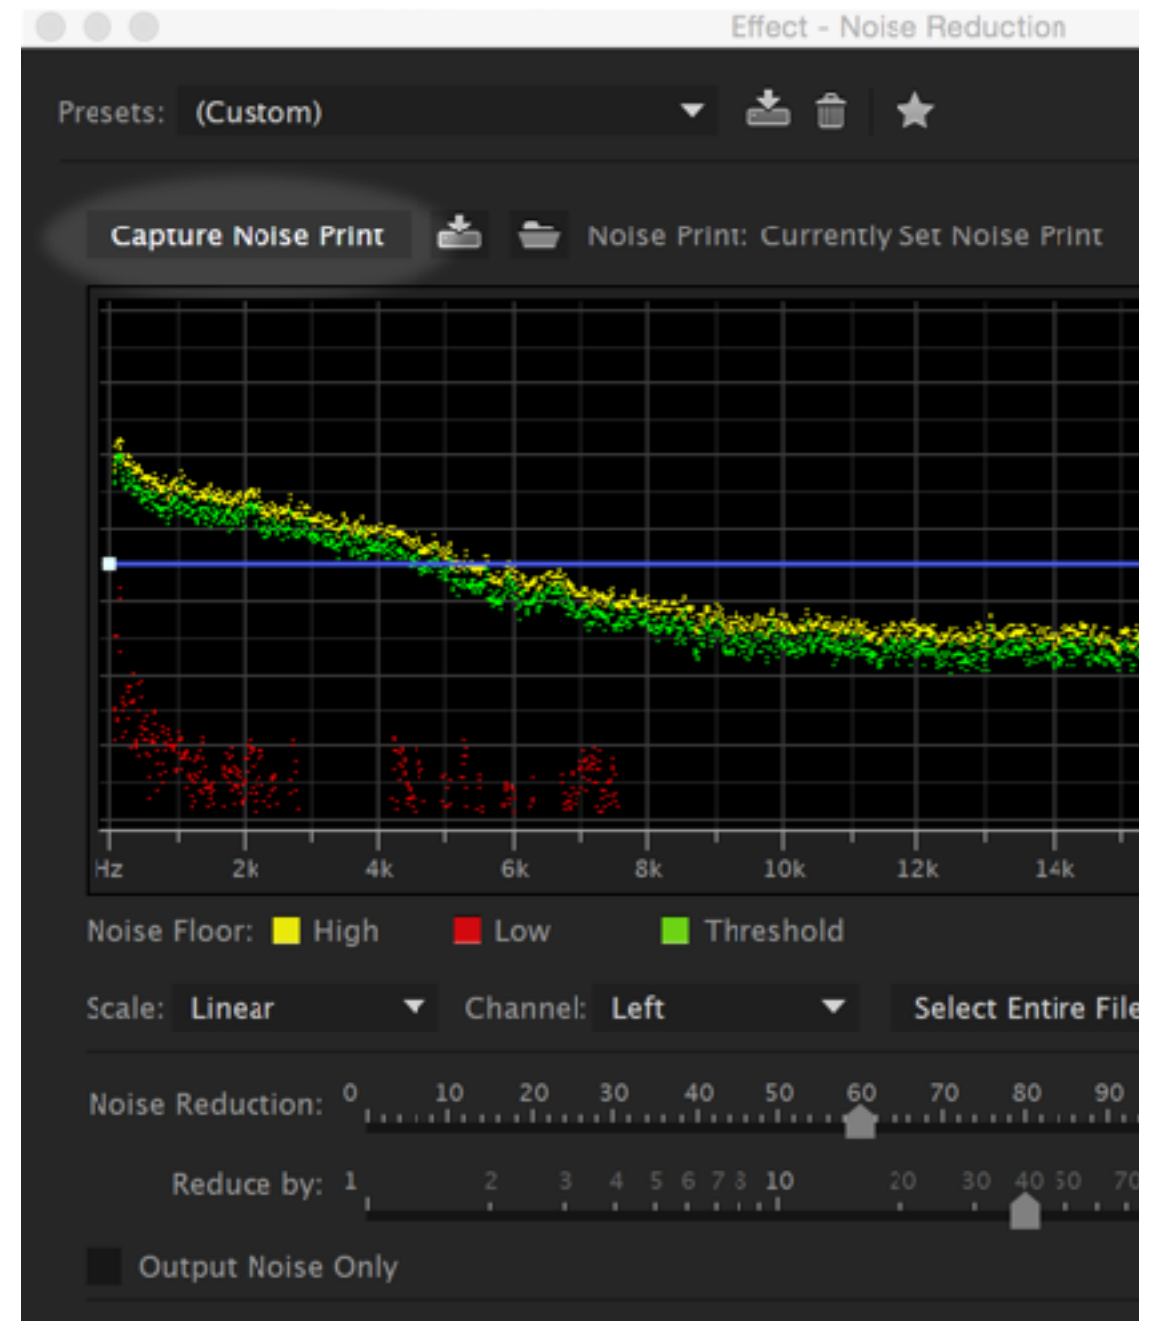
Effect - Noise Reduction

Presets: (Custom)

Capture Noise Print

Noise Print: Currently Set Noise Print

Hz 2k 4k 6k 8k 10k 12k 14k

Noise Floor: High Low Threshold

Scale: Linear

Channel: Left

Select Entire File

Noise Reduction: 0 10 20 30 40 50 60 70 80 90

Reduce by: 1 2 3 4 5 6 7 8 10 20 30 40 50 70

Output Noise Only